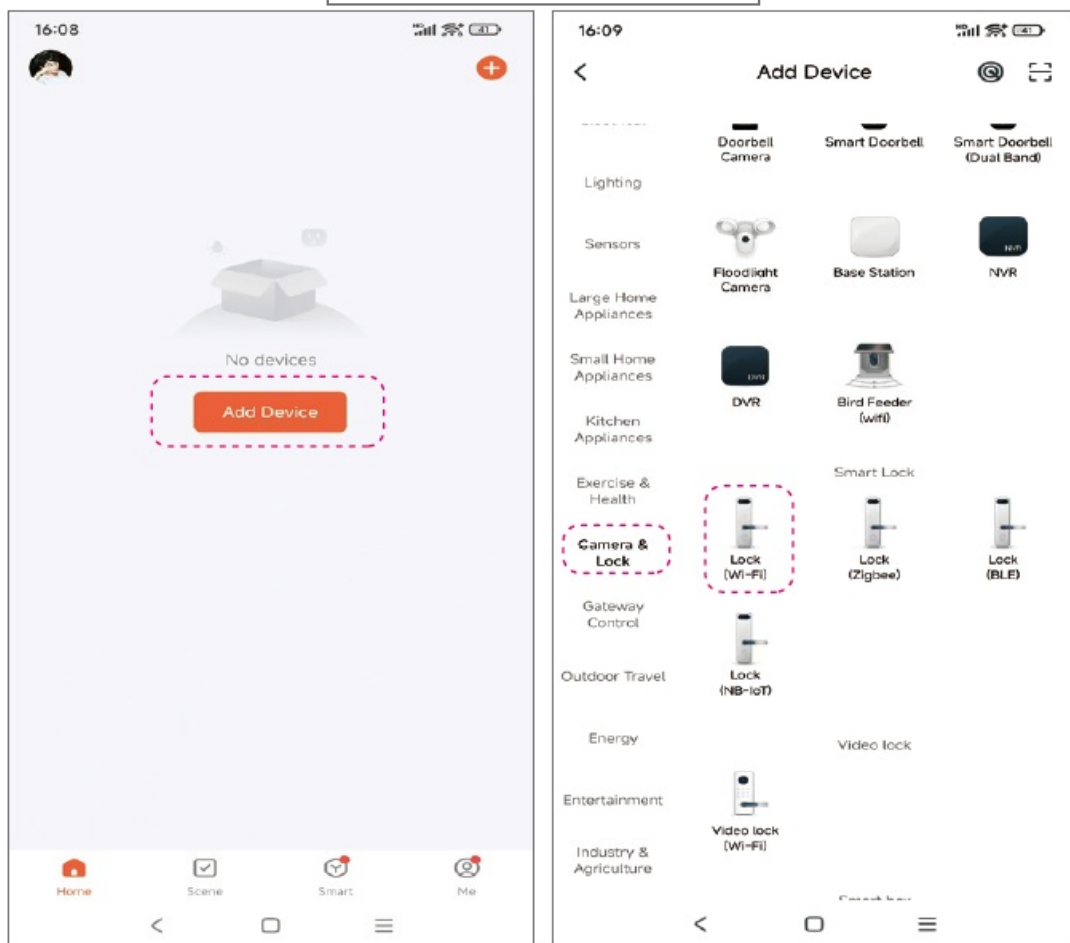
16:08

No devices

Add Device

Home Scene Smart Me

16:09

Add Device

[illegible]

Lighting

Sensors

Large Home Appliances

Small Home Appliances

Kitchen Appliances

Exercise & Health

Camera & Lock

Gateway Control

Outdoor Travel

Energy

Entertainment

Industry & Agriculture

Doorbell Camera

Smart Doorbell

Smart Doorbell (Dual Band)

Floodlight Camera

Base Station

NVR

DVR

Bird Feeder (wifi)

Smart Lock

Lock (Wi-Fi)

Lock (Zigbee)

Lock (BLE)

Lock (NB-IoT)

Video lock

Video lock (Wi-Fi)

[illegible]